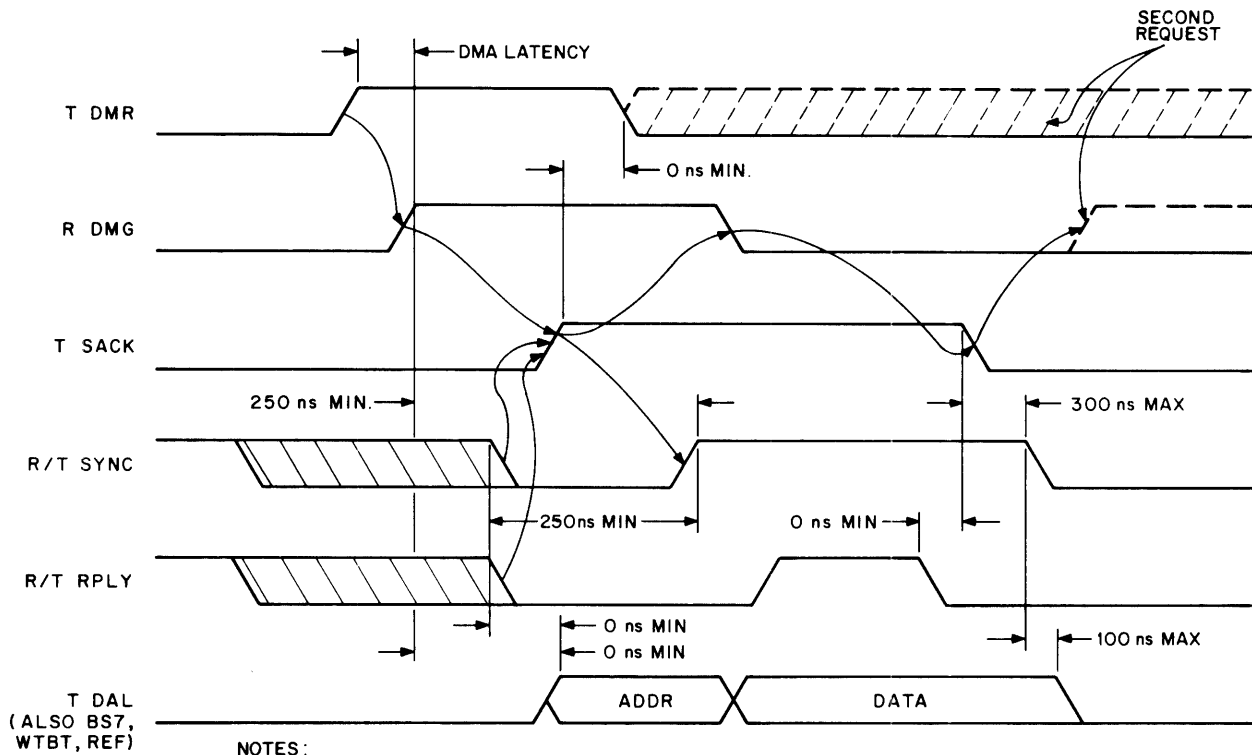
SECOND REQUEST

DMA LATENCY

T DMR

0 ns MIN.

R DMG

T SACK

250 ns MIN.

300 ns MAX

R/T SYNC

250ns MIN

0 ns MIN

R/T RPLY

0 ns MIN
0 ns MIN

100 ns MAX

T DAL (ALSO BS7, WTBT, REF)

ADDR

DATA

NOTES: